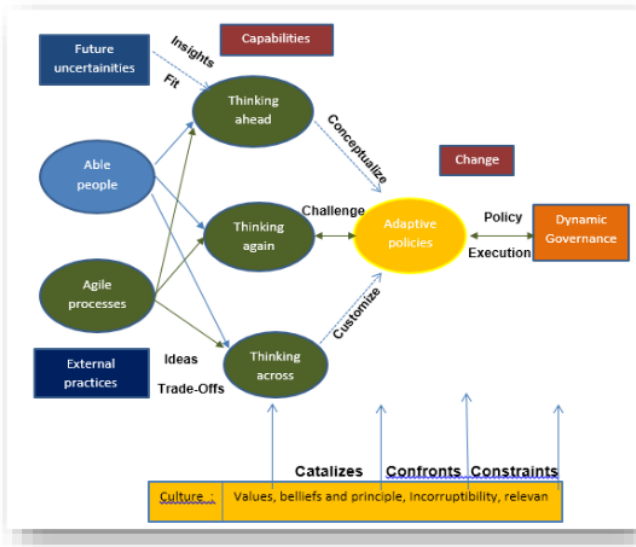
Future uncertainities

Insights

Fit

Capabilities

Thinking ahead

Conceptualize

Change

Able people

Thinking again

Challenge

Adaptive policies

Policy

Execution

Dynamic Governance

Agile processes

Customize

External practices

Ideas

Trade-Offs

Thinking across

Catalizes Confronts Constraints

Culture : Values, belliefs and principle, Incorruptibility, relevan